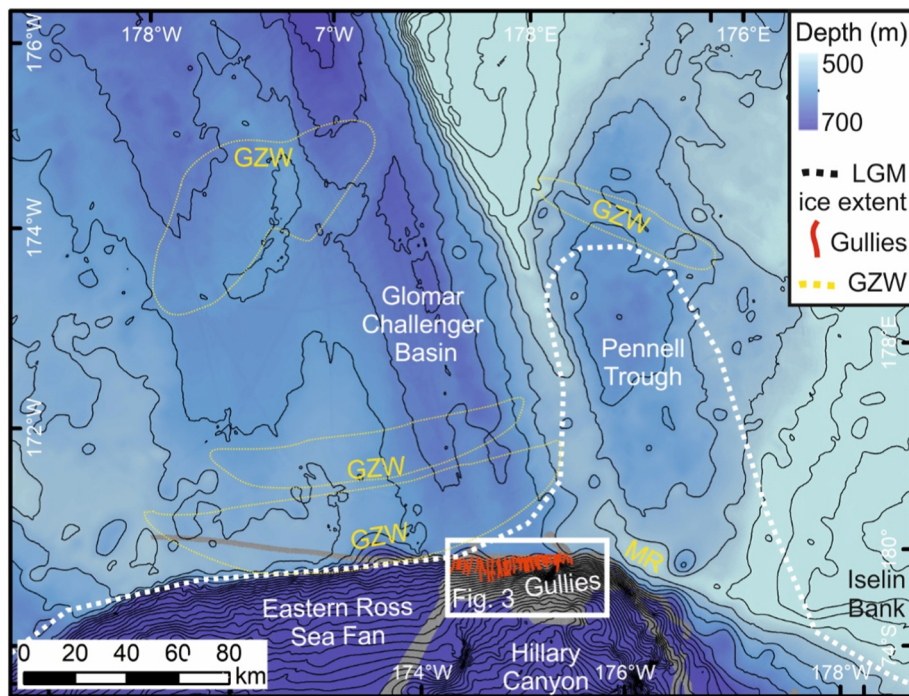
178°W
7°W
178°E
176°E
176°W
174°W
172°W
178°E
Depth (m)
500
700
LGM ice extent
Gullies
GZW
GZW
GZW
GZW
GZW
Glomar Challenger Basin
Pennell Trough
MR
Fig. 3
Gullies
Eastern Ross Sea Fan
Iselin Bank
Hillary Canyon
0 20 40 60 80 km
174°W
176°W
178°W
74°S
80°